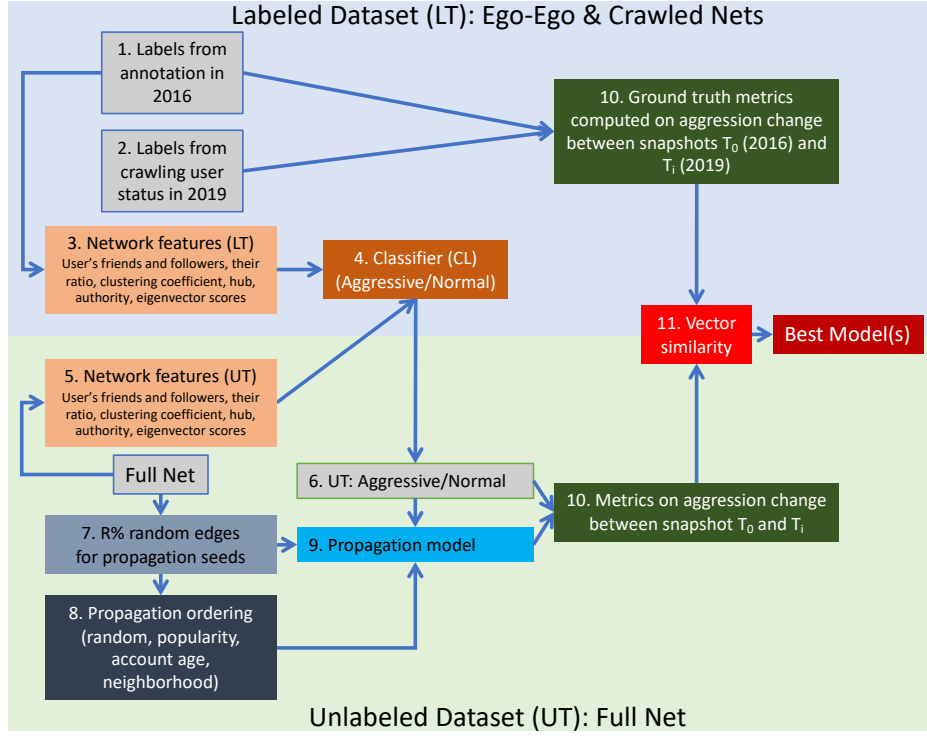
Labeled Dataset (LT): Ego-Ego & Crawled Nets

1. Labels from annotation in 2016

2. Labels from crawling user status in 2019

10. Ground truth metrics computed on aggression change between snapshots $T_0$ (2016) and $T_i$ (2019)

3. Network features (LT)
User's friends and followers, their ratio, clustering coefficient, hub, authority, eigenvector scores

4. Classifier (CL) (Aggressive/Normal)

11. Vector similarity

Best Model(s)

5. Network features (UT)
User's friends and followers, their ratio, clustering coefficient, hub, authority, eigenvector scores

Full Net

6. UT: Aggressive/Normal

10. Metrics on aggression change between snapshot $T_0$ and $T_i$

7. R% random edges for propagation seeds

9. Propagation model

8. Propagation ordering (random, popularity, account age, neighborhood)

Unlabeled Dataset (UT): Full Net